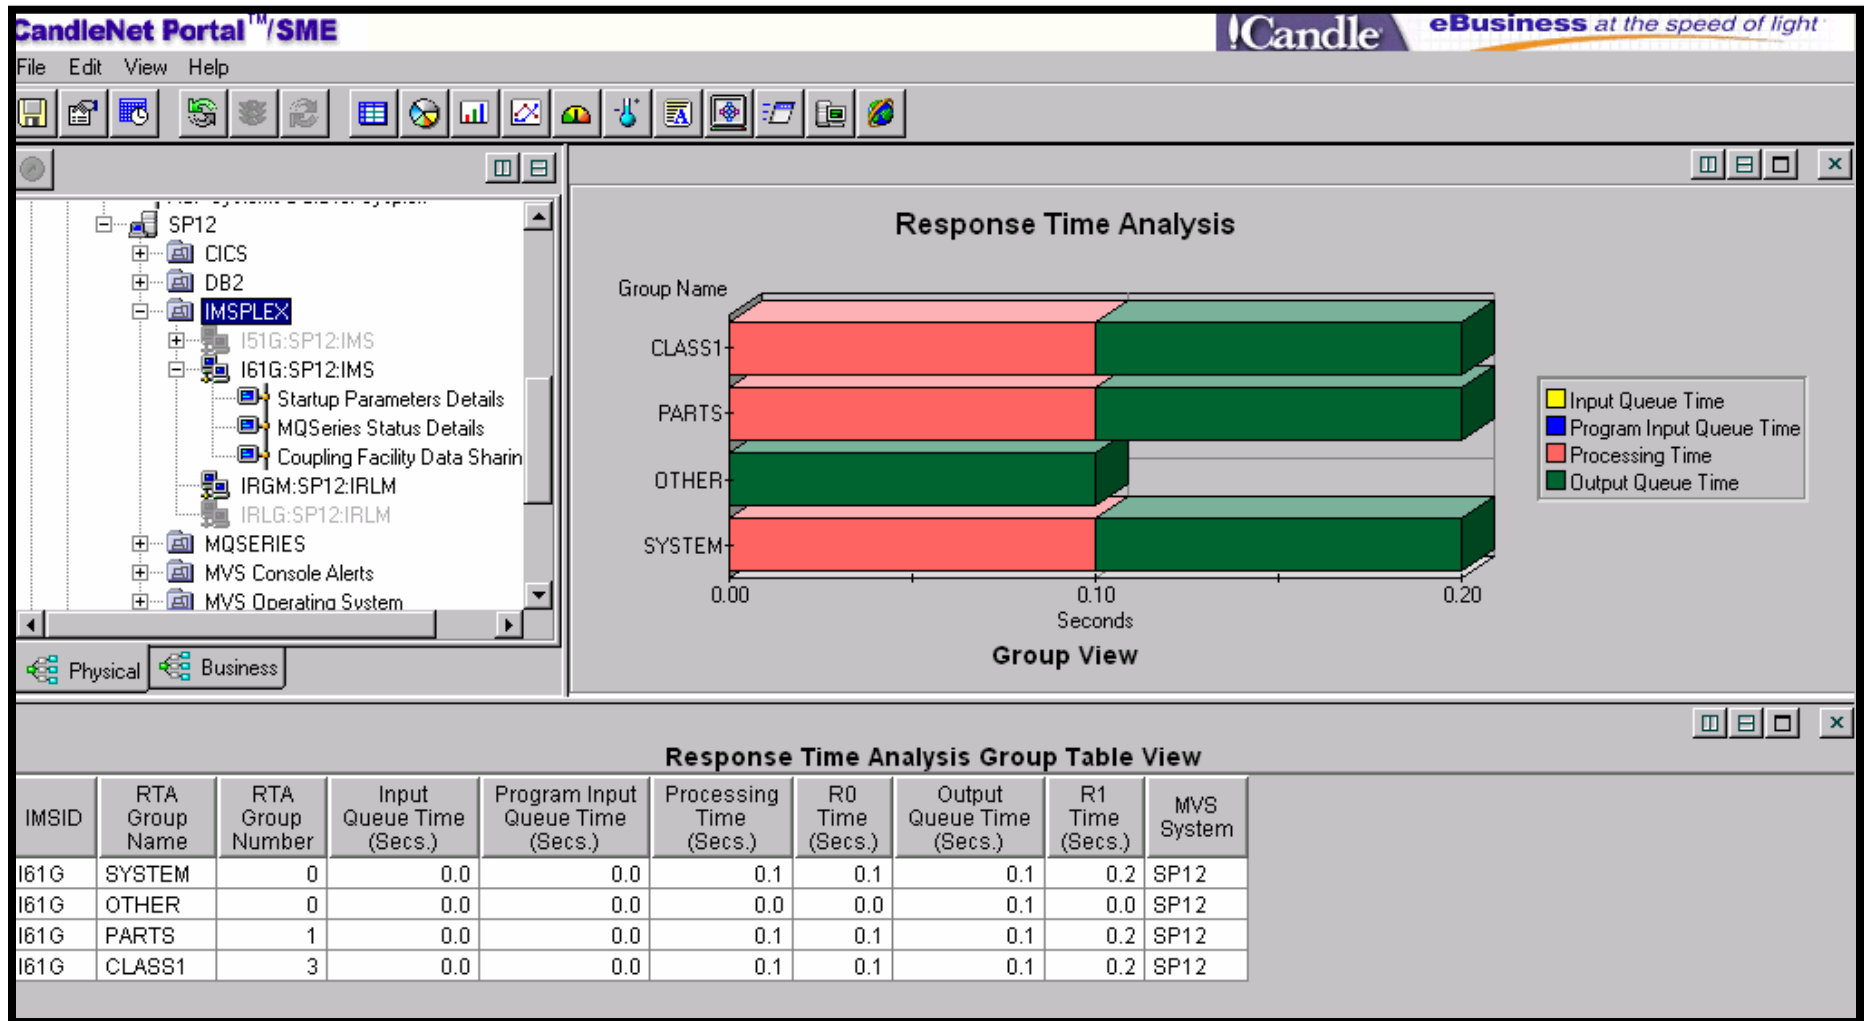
CandleNet Portal™/SME
Candle eBusiness at the speed of light

File Edit View Help

SP12
CICS
DB2
IMSPLEX
I51G:SP12:IMS
I61G:SP12:IMS
Startup Parameters Details
MQSeries Status Details
Coupling Facility Data Sharin
IRGM:SP12:IRLM
IRLG:SP12:IRLM
MQSERIES
MVS Console Alerts
MVS Operating System

Physical
Business

Response Time Analysis

Group Name
CLASS1
PARTS
OTHER
SYSTEM
0.00
0.10
0.20
Seconds
Group View

Input Queue Time
Program Input Queue Time
Processing Time
Output Queue Time

Response Time Analysis Group Table View

| IMSID | RTA Group Name | RTA Group Number | Input Queue Time (Secs.) | Program Input Queue Time (Secs.) | Processing Time (Secs.) | R0 Time (Secs.) | Output Queue Time (Secs.) | R1 Time (Secs.) | MVS System |
|---|---|---|---|---|---|---|---|---|---|
| I61G | SYSTEM | 0 | 0.0 | 0.0 | 0.1 | 0.1 | 0.1 | 0.2 | SP12 |
| I61G | OTHER | 0 | 0.0 | 0.0 | 0.0 | 0.0 | 0.1 | 0.0 | SP12 |
| I61G | PARTS | 1 | 0.0 | 0.0 | 0.1 | 0.1 | 0.1 | 0.2 | SP12 |
| I61G | CLASS1 | 3 | 0.0 | 0.0 | 0.1 | 0.1 | 0.1 | 0.2 | SP12 |